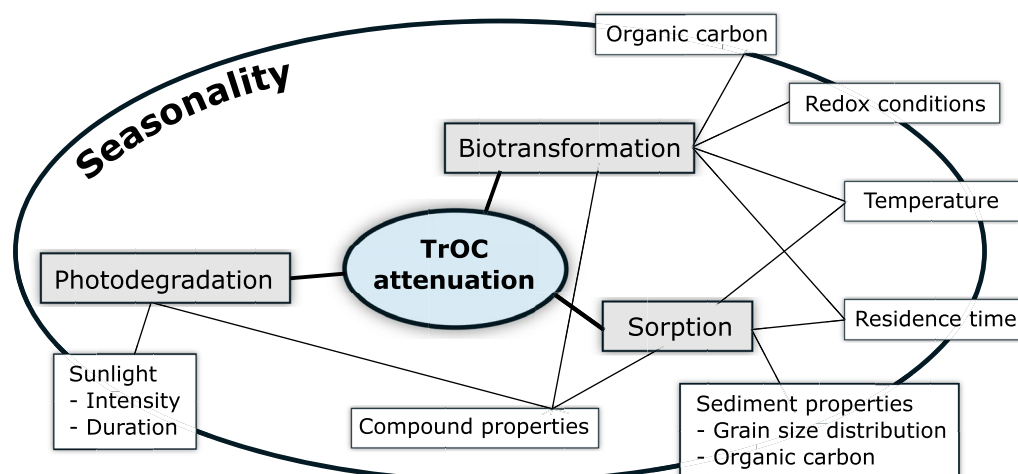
Seasonality

Organic carbon

Redox conditions

Biotransformation

Temperature

Photodegradation

TrOC attenuation

Sorption

Residence time

Sunlight
- Intensity
- Duration

Compound properties

Sediment properties
- Grain size distribution
- Organic carbon